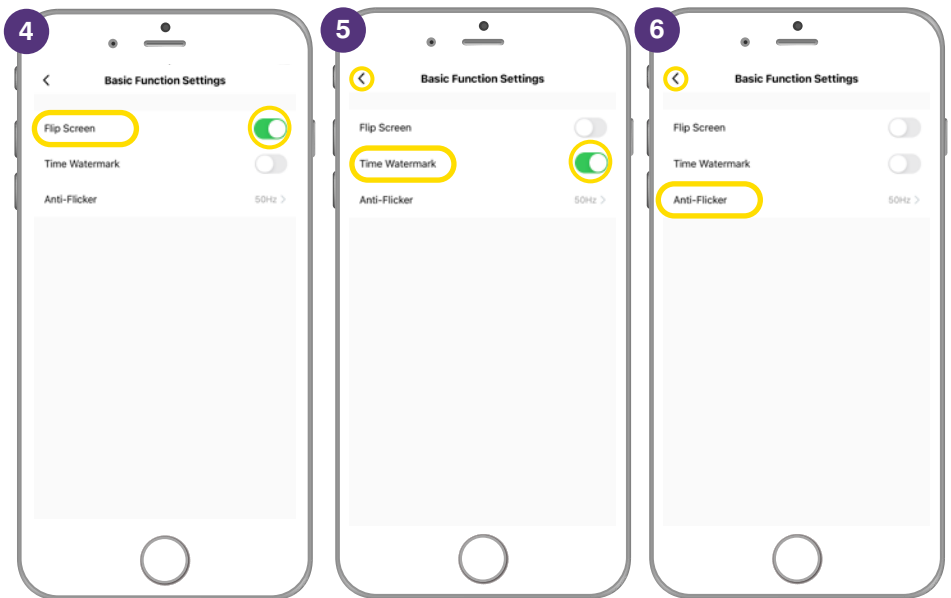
4

<

Basic Function Settings

Flip Screen

Time Watermark

Anti-Flicker

50Hz >

5

<

Basic Function Settings

Flip Screen

Time Watermark

Anti-Flicker

50Hz >

6

<

Basic Function Settings

Flip Screen

Time Watermark

Anti-Flicker

50Hz >